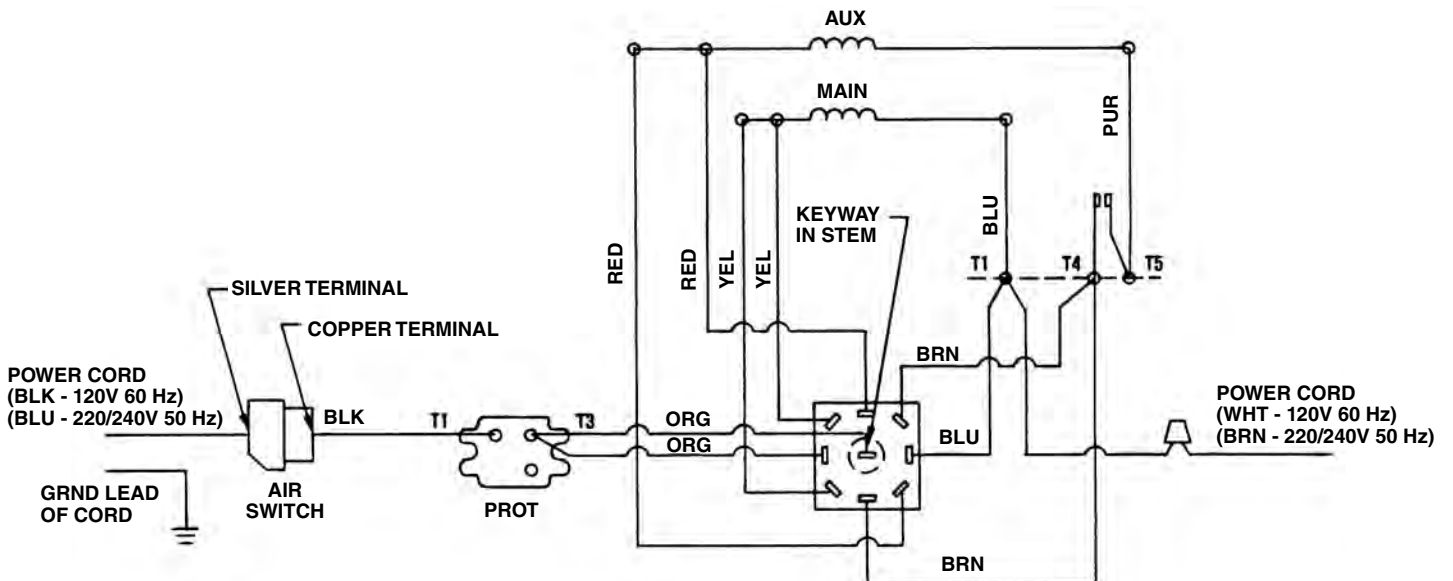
AUX

MAIN

PUR

KEYWAY IN STEM

BLU

RED

RED

YEL

YEL

T1

T4

T5

SILVER TERMINAL

COPPER TERMINAL

BRN

POWER CORD (BLK - 120V 60 Hz) (BLU - 220/240V 50 Hz)

BLK

T1

T3

ORG

ORG

BLU

POWER CORD (WHT - 120V 60 Hz) (BRN - 220/240V 50 Hz)

GRND LEAD OF CORD

AIR SWITCH

PROT

BRN